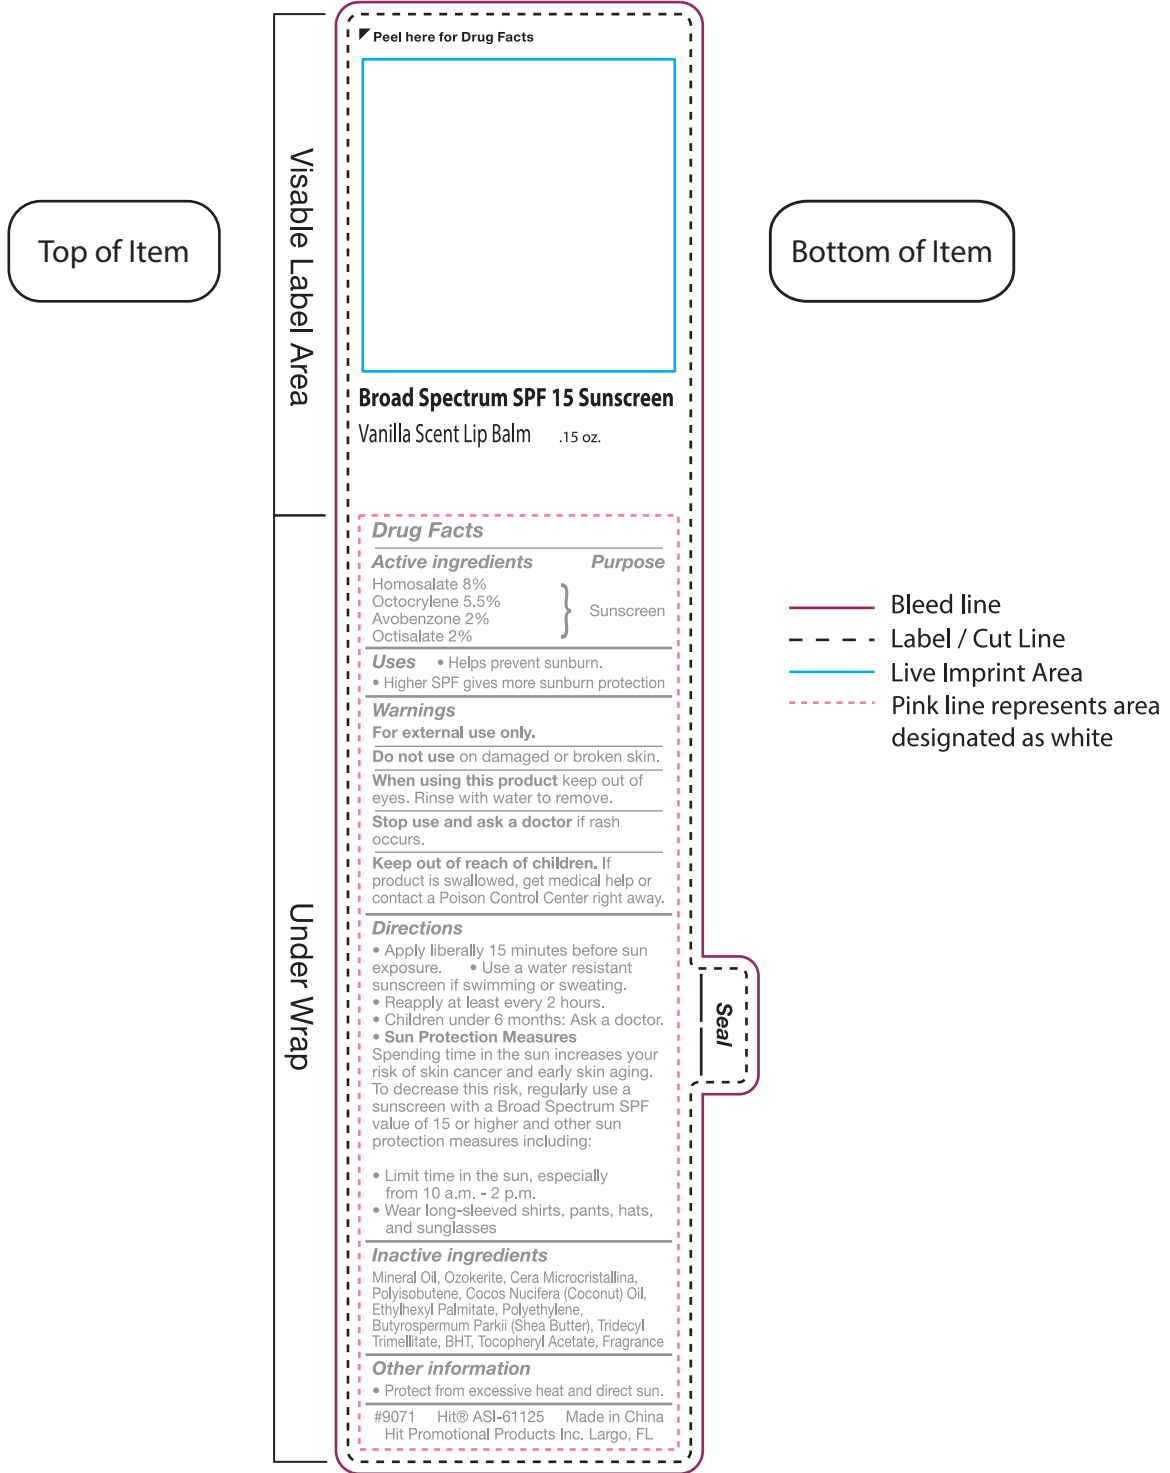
Top of Item

Visable Label Area

Under Wrap

Peel here for Drug Facts

Broad Spectrum SPF 15 Sunscreen
Vanilla Scent Lip Balm .15 oz.

Drug Facts

| Active ingredients | Purpose |
|---|---|
| Homosalate 8% Octocrylene 5.5% Avobenzone 2% Octisalate 2% | Sunscreen |

Uses • Helps prevent sunburn.
• Higher SPF gives more sunburn protection

Warnings
For external use only.
Do not use on damaged or broken skin.
When using this product keep out of eyes. Rinse with water to remove.
Stop use and ask a doctor if rash occurs.
Keep out of reach of children. If product is swallowed, get medical help or contact a Poison Control Center right away.

Directions
• Apply liberally 15 minutes before sun exposure. • Use a water resistant sunscreen if swimming or sweating.
• Reapply at least every 2 hours.
• Children under 6 months: Ask a doctor.
• Sun Protection Measures
Spending time in the sun increases your risk of skin cancer and early skin aging. To decrease this risk, regularly use a sunscreen with a Broad Spectrum SPF value of 15 or higher and other sun protection measures including:

• Limit time in the sun, especially from 10 a.m. - 2 p.m.
• Wear long-sleeved shirts, pants, hats, and sunglasses

Inactive ingredients
Mineral Oil, Ozokerite, Cera Microcristallina, Polyisobutene, Cocos Nucifera (Coconut) Oil, Ethylhexyl Palmitate, Polyethylene, Butyrospermum Parkii (Shea Butter), Tridecyl Trimellitate, BHT, Tocopheryl Acetate, Fragrance

Other information
• Protect from excessive heat and direct sun.

#9071 Hit® ASI-61125 Made in China
Hit Promotional Products Inc. Largo, FL

Seal

Bottom of Item

Bleed line
Label / Cut Line
Live Imprint Area
Pink line represents area designated as white